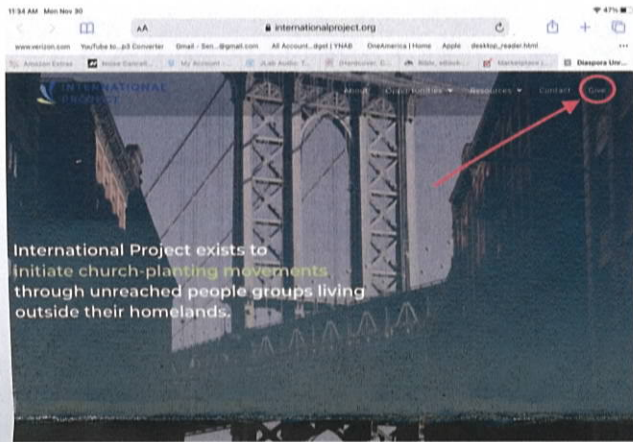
11:34 AM Mon Nov 30

47%

AA

internationalproject.org

www.verizon.com YouTube to...p3 Converter Gmail - Sen...@gmail.com All Account...dget | YNAB OneAmerica | Home Apple desktop_reader.html

Amazon Extras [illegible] My Account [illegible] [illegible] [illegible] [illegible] Marketplace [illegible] Diaspora Uni...

INTERNATIONAL PROJECT

Home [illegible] Resources Contact Give

International Project exists to initiate church-planting movements through unreached people groups living outside their homelands.